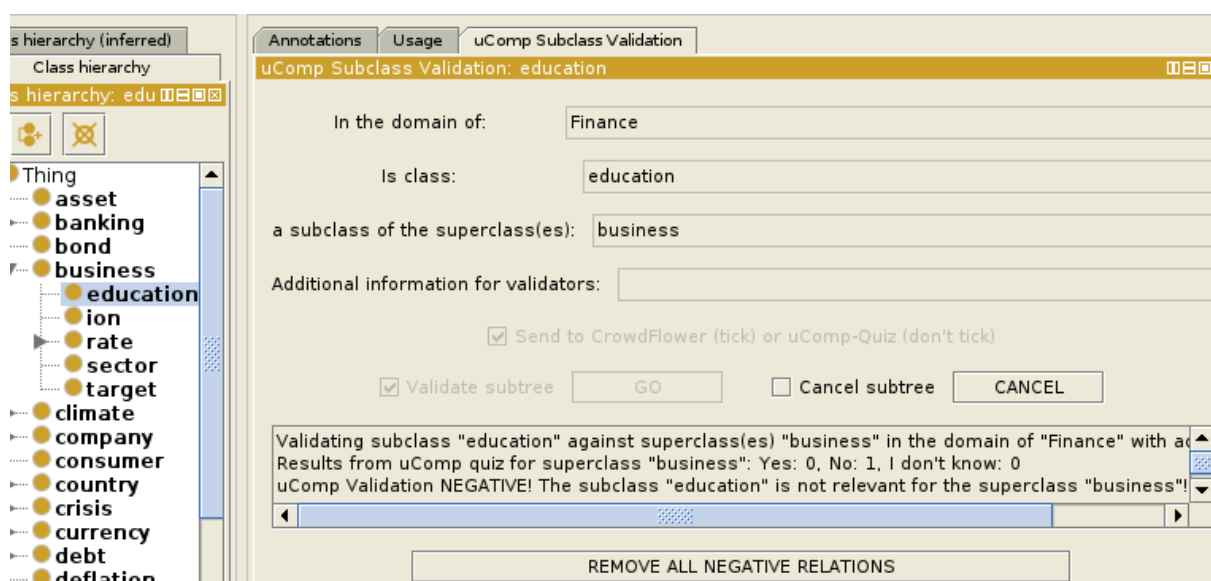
s hierarchy (inferred)
Class hierarchy
s hierarchy: edu

Thing
asset
banking
bond
business
education
ion
rate
sector
target
climate
company
consumer
country
crisis
currency
debt
deflation

Annotations
Usage
uComp Subclass Validation

uComp Subclass Validation: education

In the domain of: Finance

Is class: education

a subclass of the superclass(es): business

Additional information for validators:

Send to CrowdFlower (tick) or uComp-Quiz (don't tick)

Validate subtree GO Cancel subtree CANCEL

Validating subclass "education" against superclass(es) "business" in the domain of "Finance" with a
Results from uComp quiz for superclass "business": Yes: 0, No: 1, I don't know: 0
uComp Validation NEGATIVE! The subclass "education" is not relevant for the superclass "business"!

REMOVE ALL NEGATIVE RELATIONS